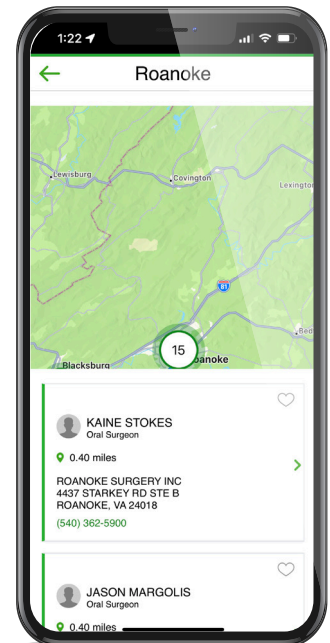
1:22

Roanoke

Lewisburg
Covington
Lexington
Roanoke
81
Bed
Blacksburg
15
Roanoke

KAINE STOKES
Oral Surgeon
0.40 miles
ROANOKE SURGERY INC
4437 STARKEY RD STE B
ROANOKE, VA 24018
(540) 362-5900

JASON MARGOLIS
Oral Surgeon
0.40 miles